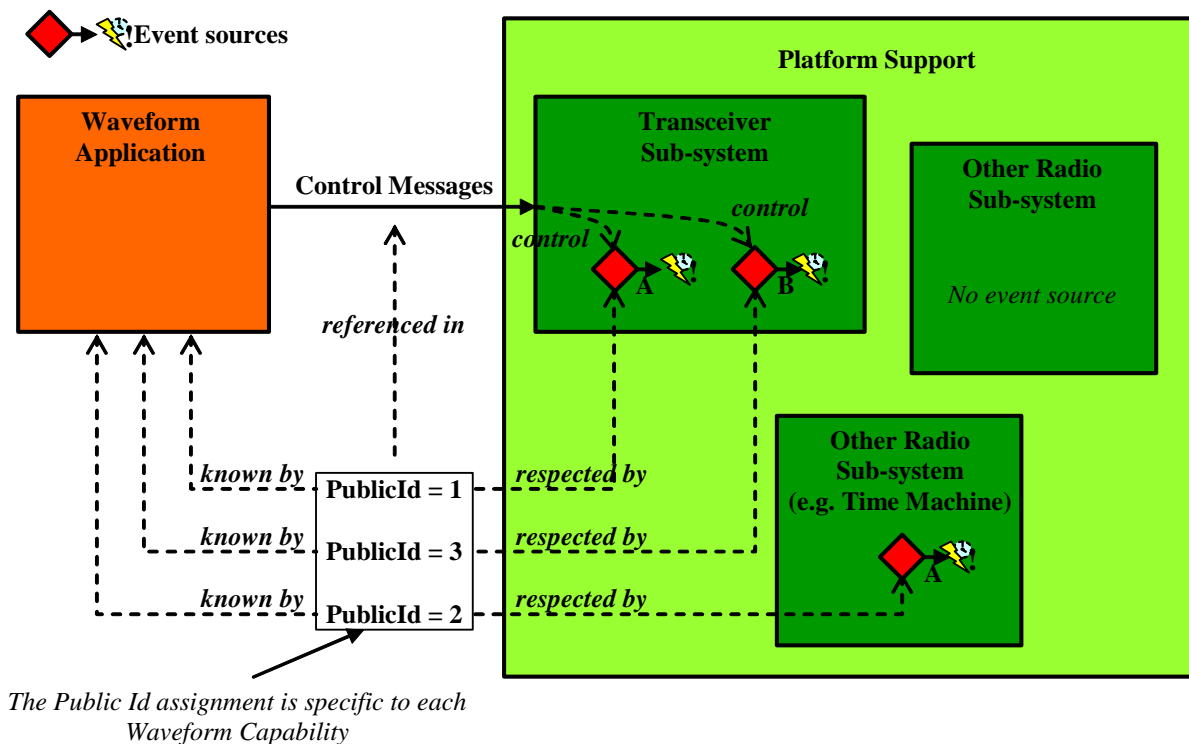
Event sources

Platform Support

Waveform Application

Transceiver Sub-system

Other Radio Sub-system

Control Messages

control

control

A

B

No event source

referenced in

Other Radio Sub-system (e.g. Time Machine)

known by

PublicId = 1

respected by

known by

PublicId = 3

respected by

known by

PublicId = 2

respected by

A

The Public Id assignment is specific to each Waveform Capability